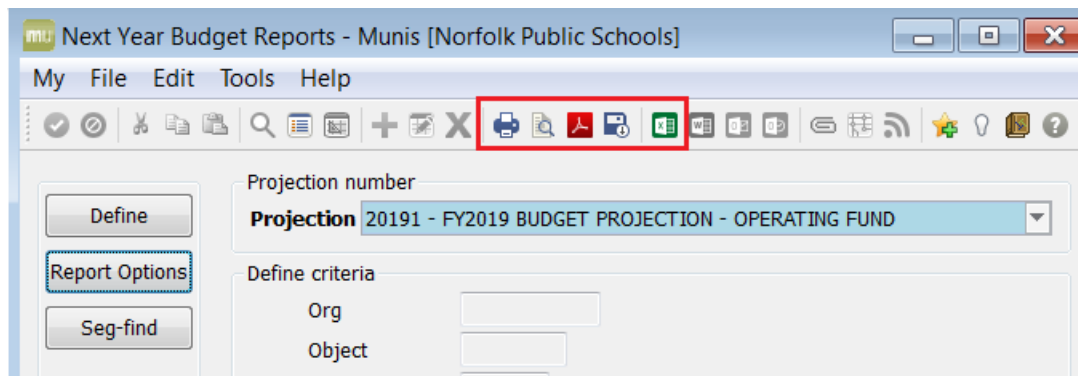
mu Next Year Budget Reports - Munis [Norfolk Public Schools]

My File Edit Tools Help

Define

Report Options

Seg-find

Projection number

Projection 20191 - FY2019 BUDGET PROJECTION - OPERATING FUND

Define criteria

Org

Object